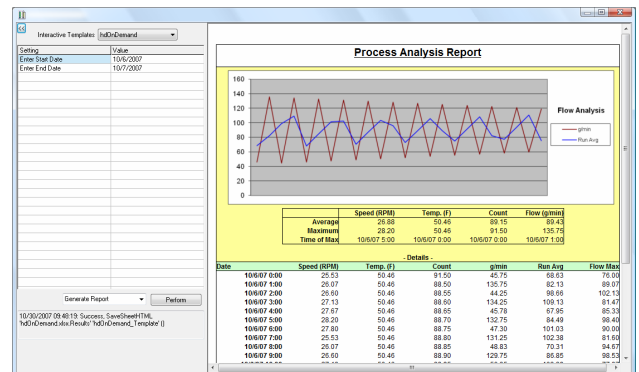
Interactive Templates: hdOnDemand

| Setting | Value |
|---|---|
| Enter Start Date | 10/6/2007 |
| Enter End Date | 10/7/2007 |

Generate Report
Perform

10/30/2007 09:48:19: Success, SaveSheetHTML 'hdOnDemand.xlsx/Results' 'hdOnDemand_Template' ()

Process Analysis Report

160
140
120
100
80
60
40
20
0

Flow Analysis
g/min
Run Avg

| | Speed (RPM) | Temp. (F) | Count | Flow (g/min) |
|---|---|---|---|---|
| Average | 26.88 | 50.46 | 89.15 | 89.43 |
| Maximum | 28.20 | 50.46 | 91.50 | 135.75 |
| Time of Max | 10/6/07 5:00 | 10/6/07 0:00 | 10/6/07 0:00 | 10/6/07 1:00 |

- Details -

| Date | Speed (RPM) | Temp. (F) | Count | g/min | Run Avg | Flow Max |
|---|---|---|---|---|---|---|
| 10/6/07 0:00 | 25.53 | 50.46 | 91.50 | 45.75 | 68.63 | 76.00 |
| 10/6/07 1:00 | 26.07 | 50.46 | 88.50 | 135.75 | 82.13 | 89.07 |
| 10/6/07 2:00 | 26.60 | 50.46 | 88.55 | 44.25 | 98.66 | 102.13 |
| 10/6/07 3:00 | 27.13 | 50.46 | 88.60 | 134.25 | 109.13 | 81.47 |
| 10/6/07 4:00 | 27.67 | 50.46 | 88.65 | 45.78 | 67.95 | 85.33 |
| 10/6/07 5:00 | 28.20 | 50.46 | 88.70 | 132.75 | 84.49 | 98.40 |
| 10/6/07 6:00 | 27.80 | 50.46 | 88.75 | 47.30 | 101.03 | 90.00 |
| 10/6/07 7:00 | 25.53 | 50.46 | 88.80 | 131.25 | 102.38 | 81.60 |
| 10/6/07 8:00 | 26.07 | 50.46 | 88.85 | 48.83 | 70.31 | 94.67 |
| 10/6/07 9:00 | 26.60 | 50.46 | 88.90 | 129.75 | 86.85 | 98.53 |